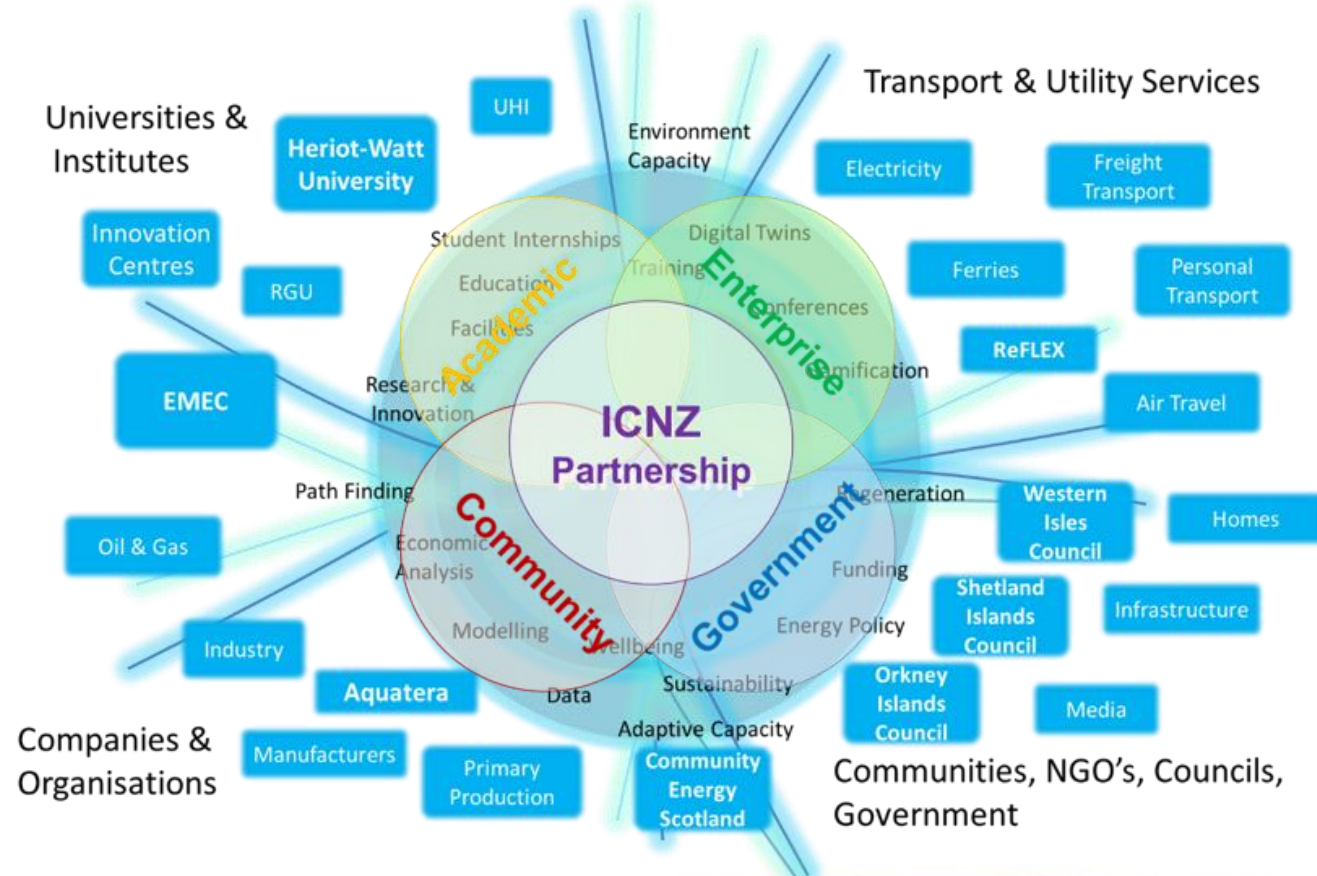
Universities & Institutes

UHI

Heriot-Watt University

Innovation Centres

RGU

EMEC

Transport & Utility Services

Electricity

Freight Transport

Ferries

Personal Transport

ReFLEX

Air Travel

Environment Capacity

Student Internships

Digital Twins

Training

Education

Conferences

Facilities

Gamification

Research & Innovation

Academic

Enterprise

ICNZ Partnership

Community

Government

Path Finding

Regeneration

Economic Analysis

Funding

Modelling

Wellbeing

Energy Policy

Data

Sustainability

Adaptive Capacity

Western Isles Council

Homes

Shetland Islands Council

Infrastructure

Orkney Islands Council

Media

Oil & Gas

Industry

Aquatera

Companies & Organisations

Manufacturers

Primary Production

Community Energy Scotland

Communities, NGO's, Councils, Government